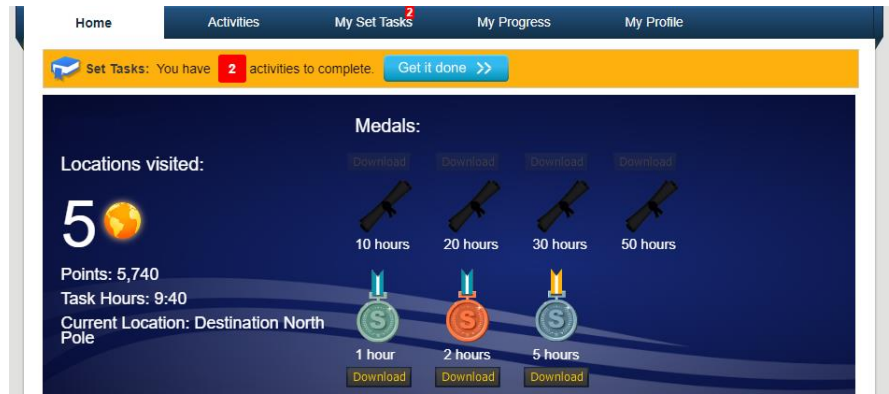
Home | Activities | My Set Tasks 2 | My Progress | My Profile

Set Tasks: You have 2 activities to complete. Get it done >>

Medals:

Locations visited:

5

Points: 5,740

Task Hours: 9:40

Current Location: Destination North Pole

Download Download Download Download

10 hours 20 hours 30 hours 50 hours

S S S

1 hour 2 hours 5 hours

Download Download Download